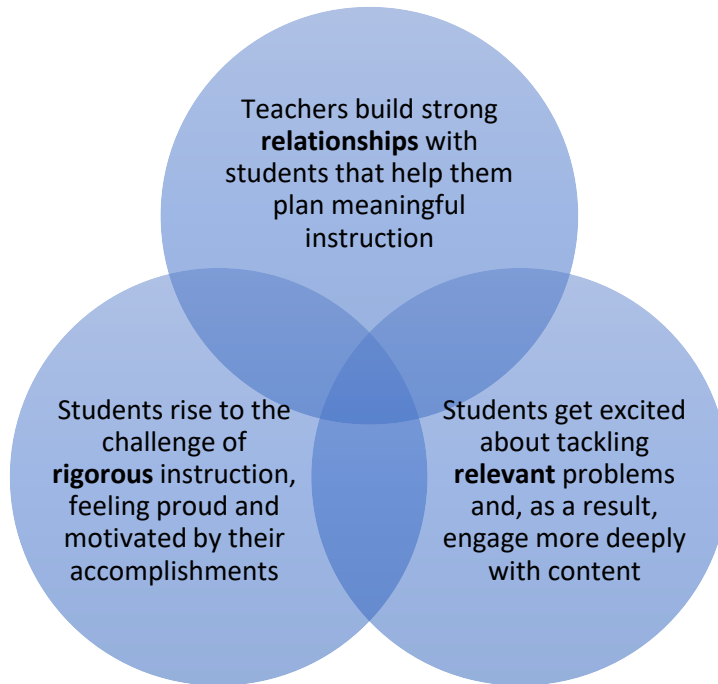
Teachers build strong **relationships** with students that help them plan meaningful instruction

Students rise to the challenge of **rigorous** instruction, feeling proud and motivated by their accomplishments

Students get excited about tackling **relevant** problems and, as a result, engage more deeply with content